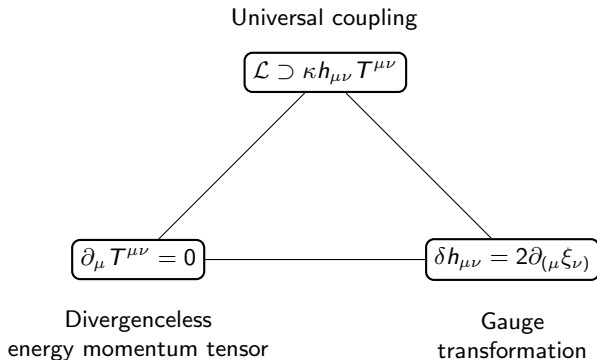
Universal coupling

$\mathcal{L} \supset \kappa h_{\mu\nu} T^{\mu\nu}$

$\partial_\mu T^{\mu\nu} = 0$

$\delta h_{\mu\nu} = 2\partial_{(\mu}\xi_{\nu)}$

Divergenceless energy momentum tensor

Gauge transformation